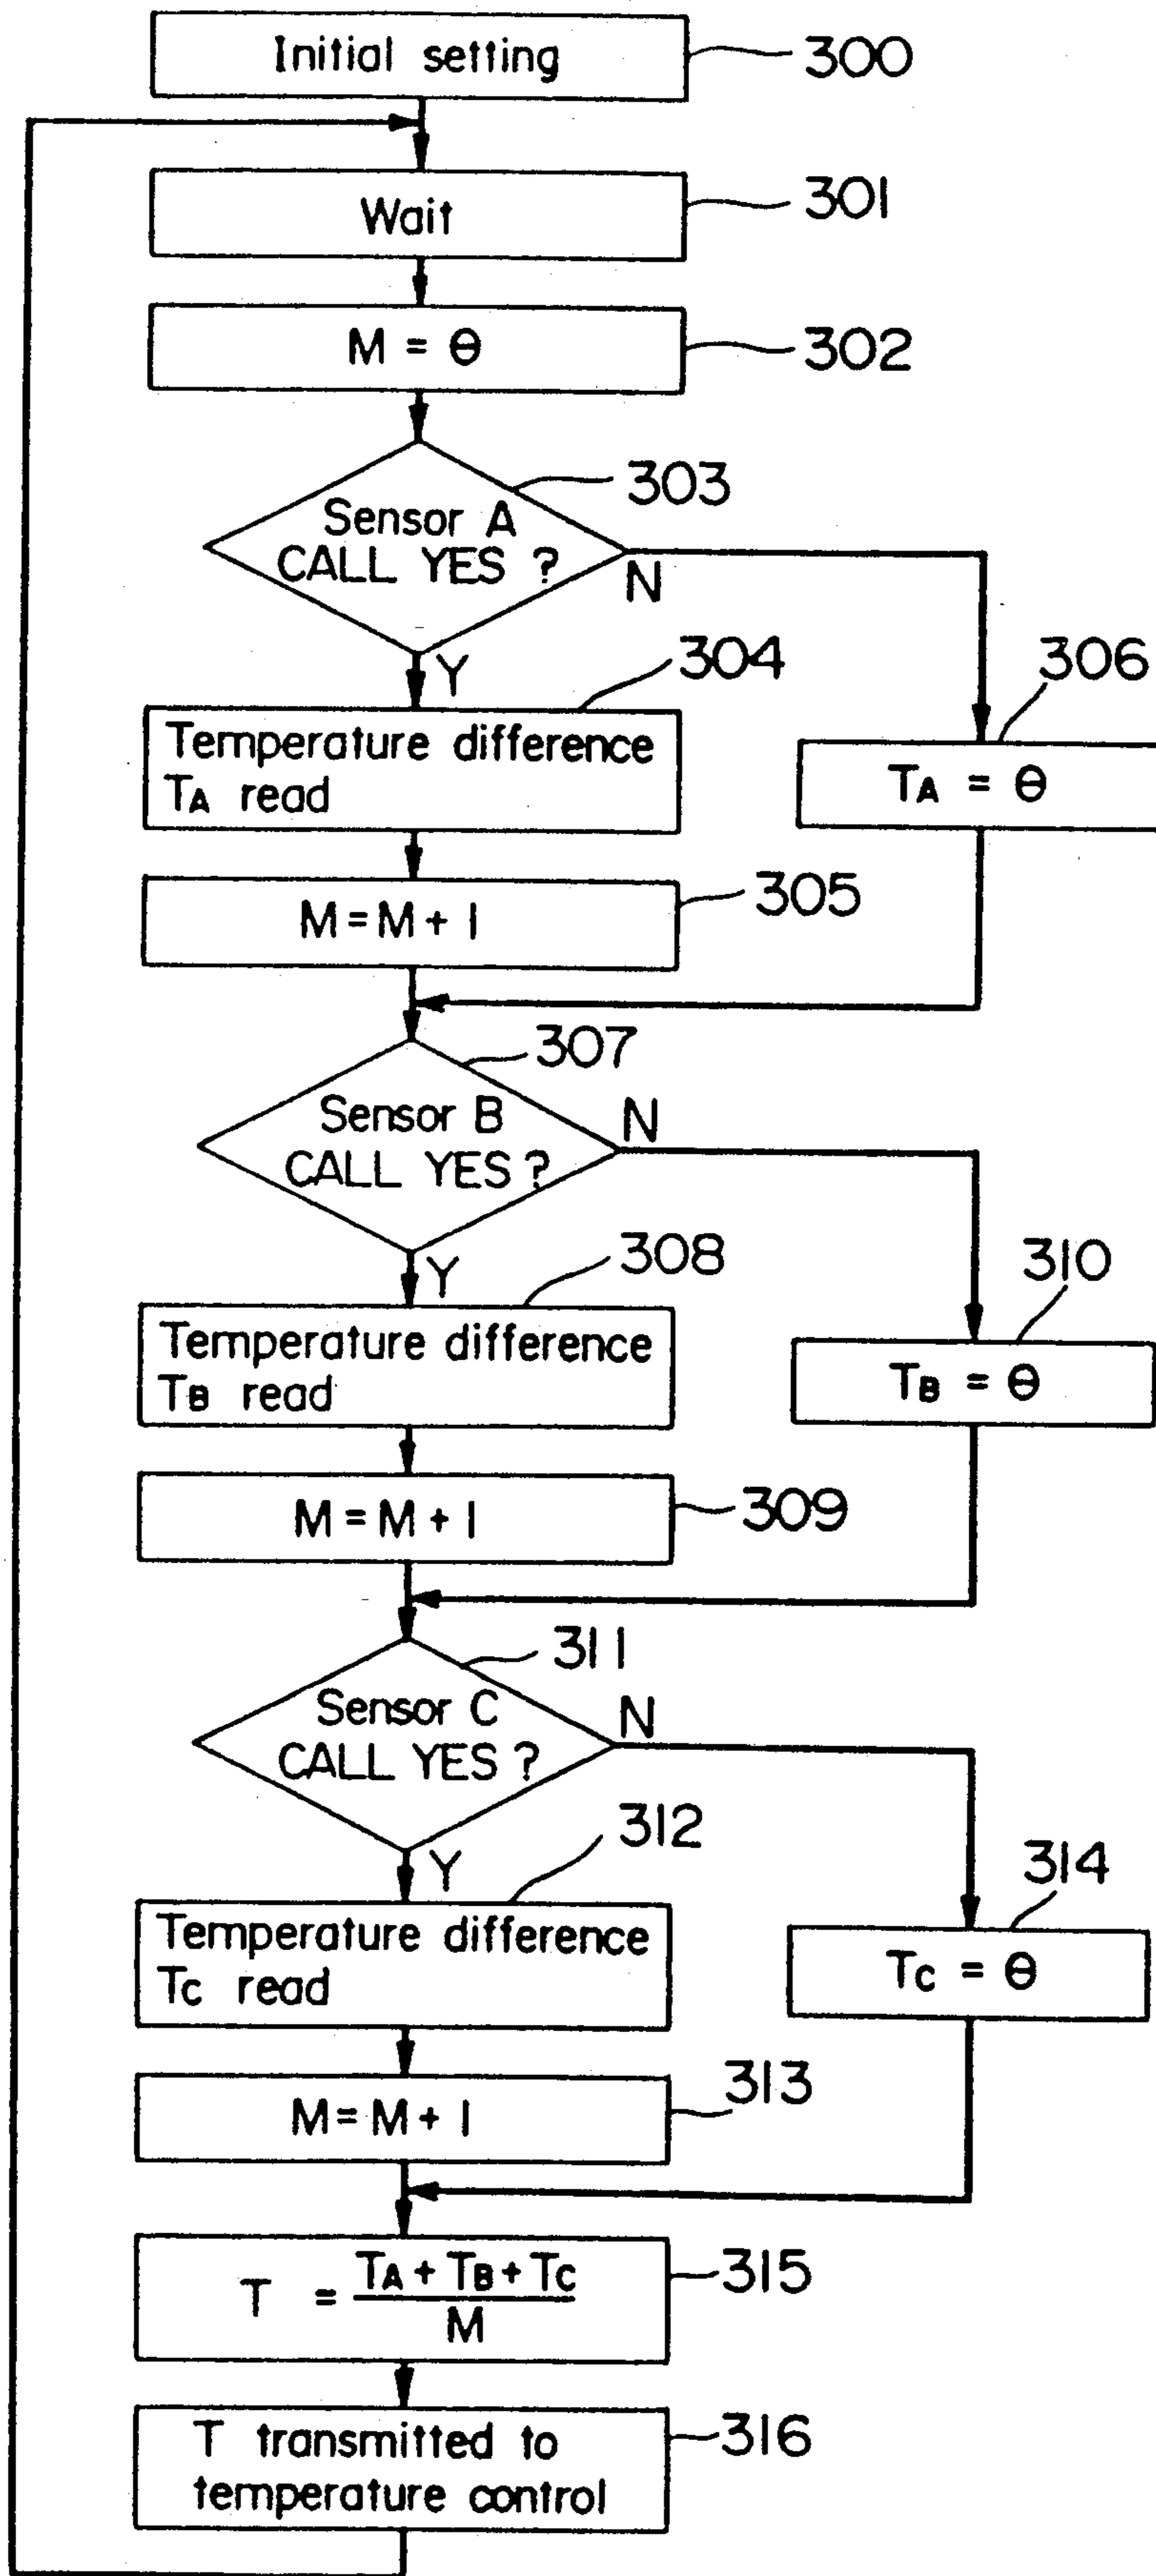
Initial setting
300

Wait
301

$M = \theta$
302

Sensor A CALL YES ?
303
N
Y

304
Temperature difference $T_A$ read

306
$T_A = \theta$

$M = M + 1$
305

Sensor B CALL YES ?
307
N
Y

308
Temperature difference $T_B$ read

310
$T_B = \theta$

$M = M + 1$
309

Sensor C CALL YES ?
311
N
Y

312
Temperature difference $T_C$ read

314
$T_C = \theta$

$M = M + 1$
313

$T = \frac{T_A + T_B + T_C}{M}$
315

T transmitted to temperature control
316